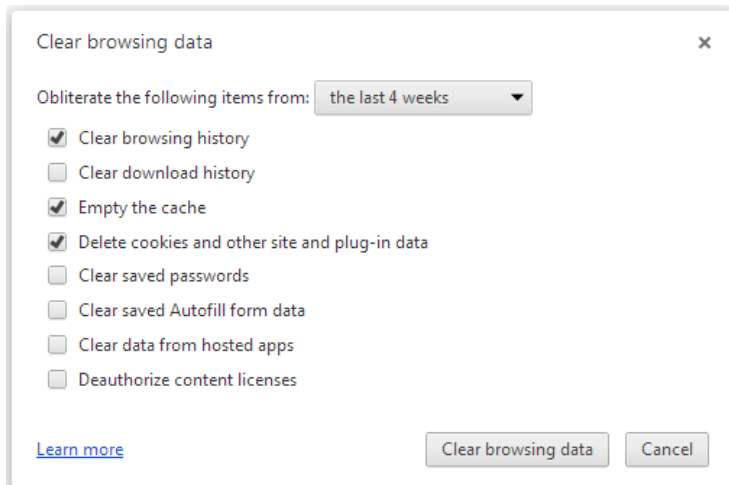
Clear browsing data

×

Obliterate the following items from: the last 4 weeks

Clear browsing history

Clear download history

Empty the cache

Delete cookies and other site and plug-in data

Clear saved passwords

Clear saved Autofill form data

Clear data from hosted apps

Deauthorize content licenses

Learn more

Clear browsing data

Cancel